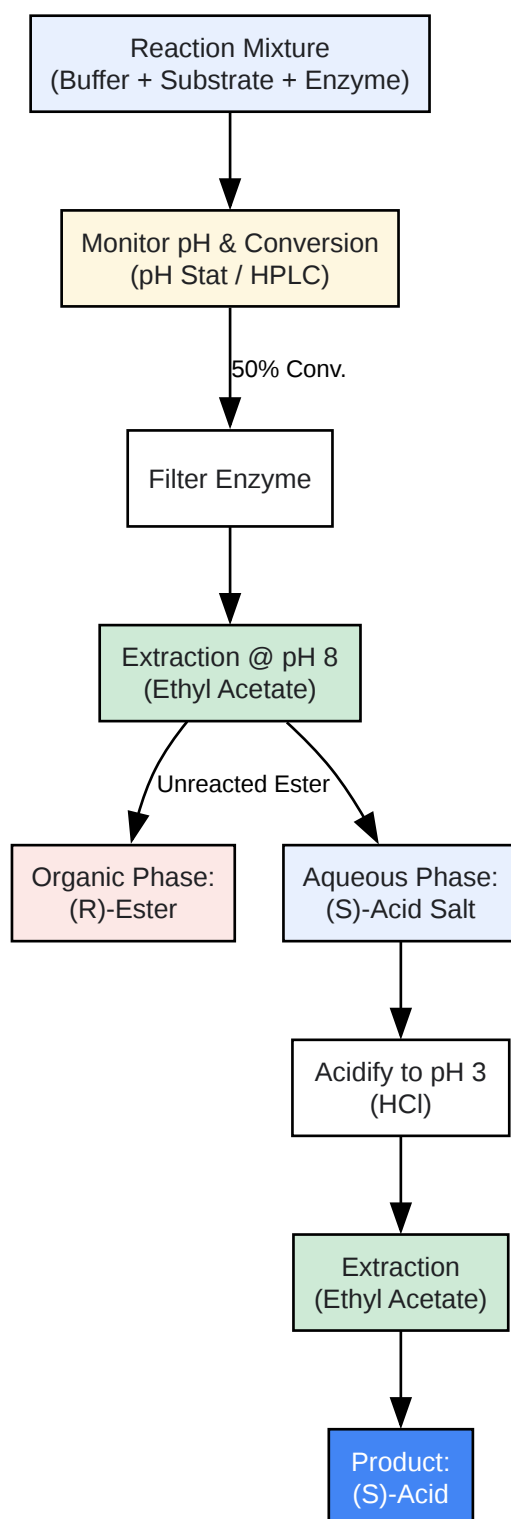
Reaction Mixture
(Buffer + Substrate + Enzyme)

Monitor pH & Conversion
(pH Stat / HPLC)

50% Conv.

Filter Enzyme

Extraction @ pH 8
(Ethyl Acetate)

Unreacted Ester

Organic Phase:
(R)-Ester

Aqueous Phase:
(S)-Acid Salt

Acidify to pH 3
(HCl)

Extraction
(Ethyl Acetate)

Product:
(S)-Acid